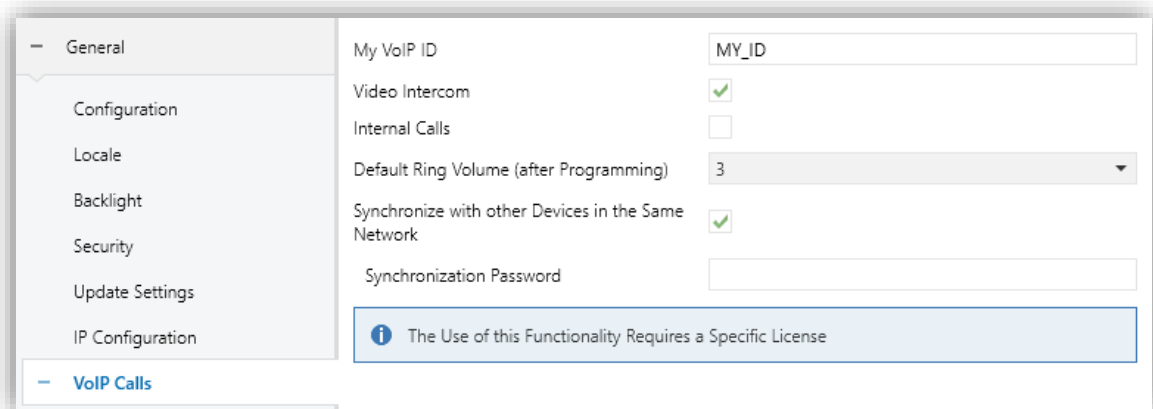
− General

Configuration

Locale

Backlight

Security

Update Settings

IP Configuration

− VoIP Calls

My VoIP ID | MY_ID

Video Intercom

Internal Calls

Default Ring Volume (after Programming) | 3

Synchronize with other Devices in the Same Network

Synchronization Password

The Use of this Functionality Requires a Specific License